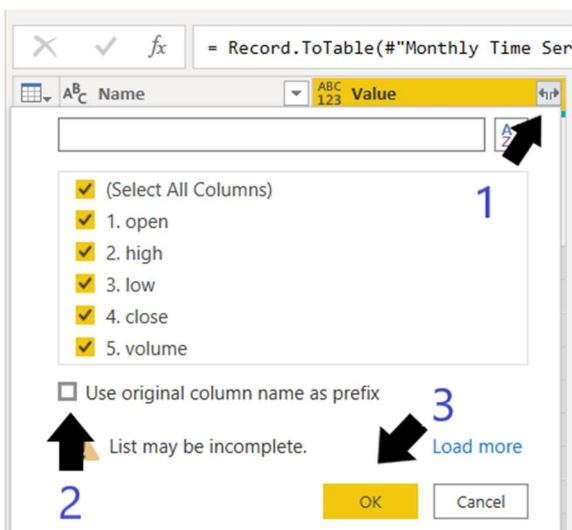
$fx$ = Record.ToTable(#"Monthly Time Ser

ABC Name

ABC 123 Value

(Select All Columns)
1. open
2. high
3. low
4. close
5. volume

1

Use original column name as prefix

List may be incomplete.

3

Load more

2

OK

Cancel